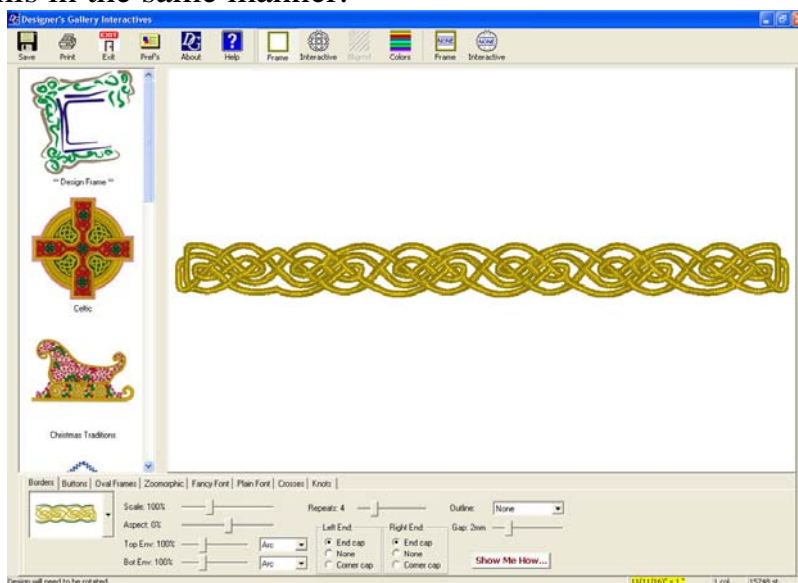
ms in the same manner.

Designer's Gallery Interactives

Save Print Exit Pref's About Help Frame Interactive Bigrid Colors Frame Interactive

EXIT

NONE NONE

** Design Frame **

Celtic

Christmas Traditions

Borders | Buttons | Oval Frames | Zoomorphic | Fancy Font | Plain Font | Crosses | Knots |

Scale: 100%

Aspect: 6%

Top Env: 100% Arc

Bot Env: 100% Arc

Repeats: 4

Left End
End cap
None
Corner cap

Right End
End cap
None
Corner cap

Outline: None

Gap: 2mm

Show Me How...

Design will need to be rotated.

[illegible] 1 col 15768 st